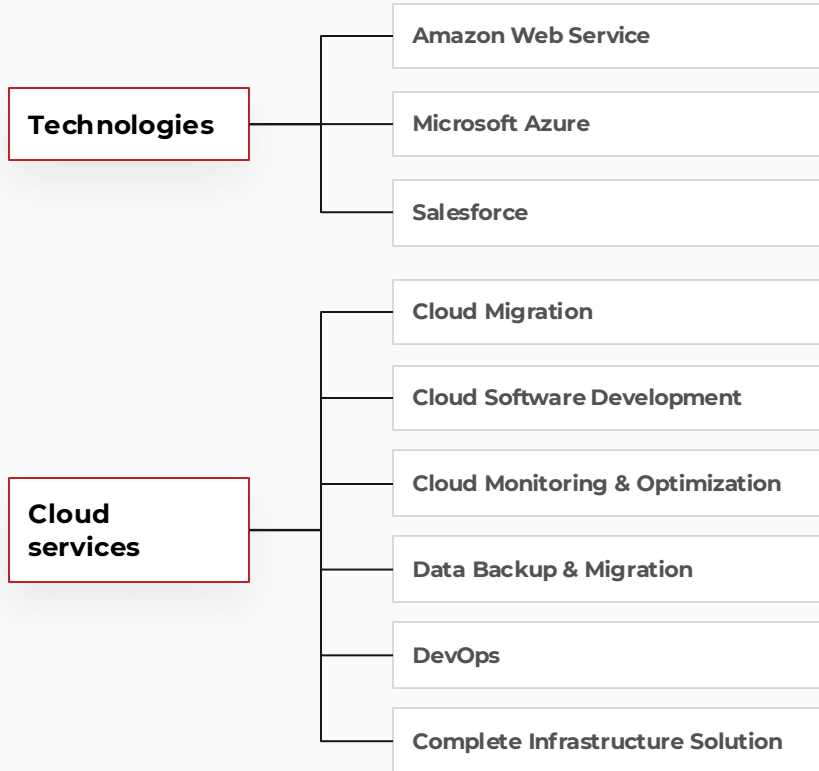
Technologies

Amazon Web Service

Microsoft Azure

Salesforce

Cloud services

Cloud Migration

Cloud Software Development

Cloud Monitoring & Optimization

Data Backup & Migration

DevOps

Complete Infrastructure Solution